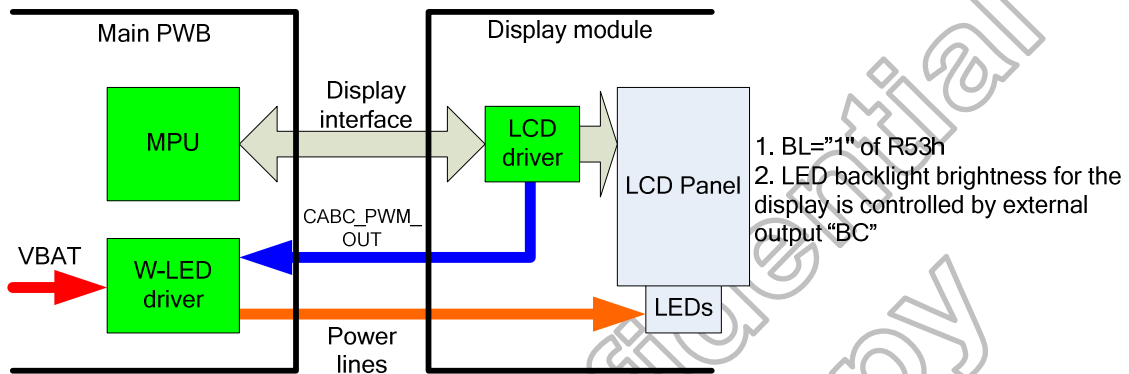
Main PWB

Display module

Display interface

MPU

LCD driver

LCD Panel

1. BL="1" of R53h
2. LED backlight brightness for the display is controlled by external output "BC"

CABC_PWM_OUT

VBAT

W-LED driver

LEDs

Power lines

Confidential copy